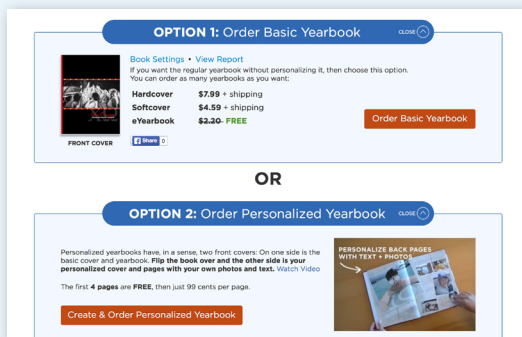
OPTION 1: Order Basic Yearbook

CLOSE

FRONT COVER

Share 0

Book Settings • View Report

If you want the regular yearbook without personalizing it, then choose this option. You can order as many yearbooks as you want:

| | |
|---|---|
| Hardcover | $7.99 + shipping |
| Softcover | $4.59 + shipping |
| eYearbook | ~~$2.20~~ FREE |

Order Basic Yearbook

OR

OPTION 2: Order Personalized Yearbook

CLOSE

Personalized yearbooks have, in a sense, two front covers: One side is the basic cover and yearbook. Flip the book over and the other side is your personalized cover and pages with your own photos and text. Watch Video

The first 4 pages are FREE, then just 99 cents per page.

Create & Order Personalized Yearbook

PERSONALIZE BACK PAGES WITH TEXT + PHOTOS